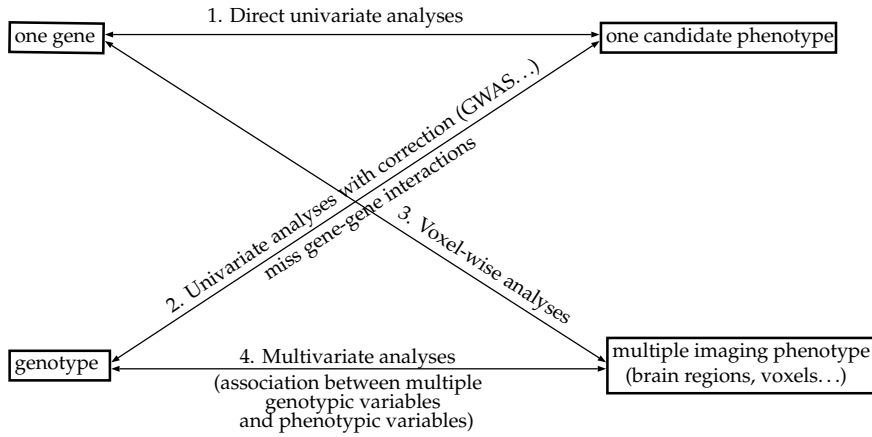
one gene

1. Direct univariate analyses

one candidate phenotype

2. Univariate analyses with correction (GWAS...)
miss gene-gene interactions

3. Voxel-wise analyses

genotype

4. Multivariate analyses
(association between multiple genotypic variables and phenotypic variables)

multiple imaging phenotype
(brain regions, voxels...)